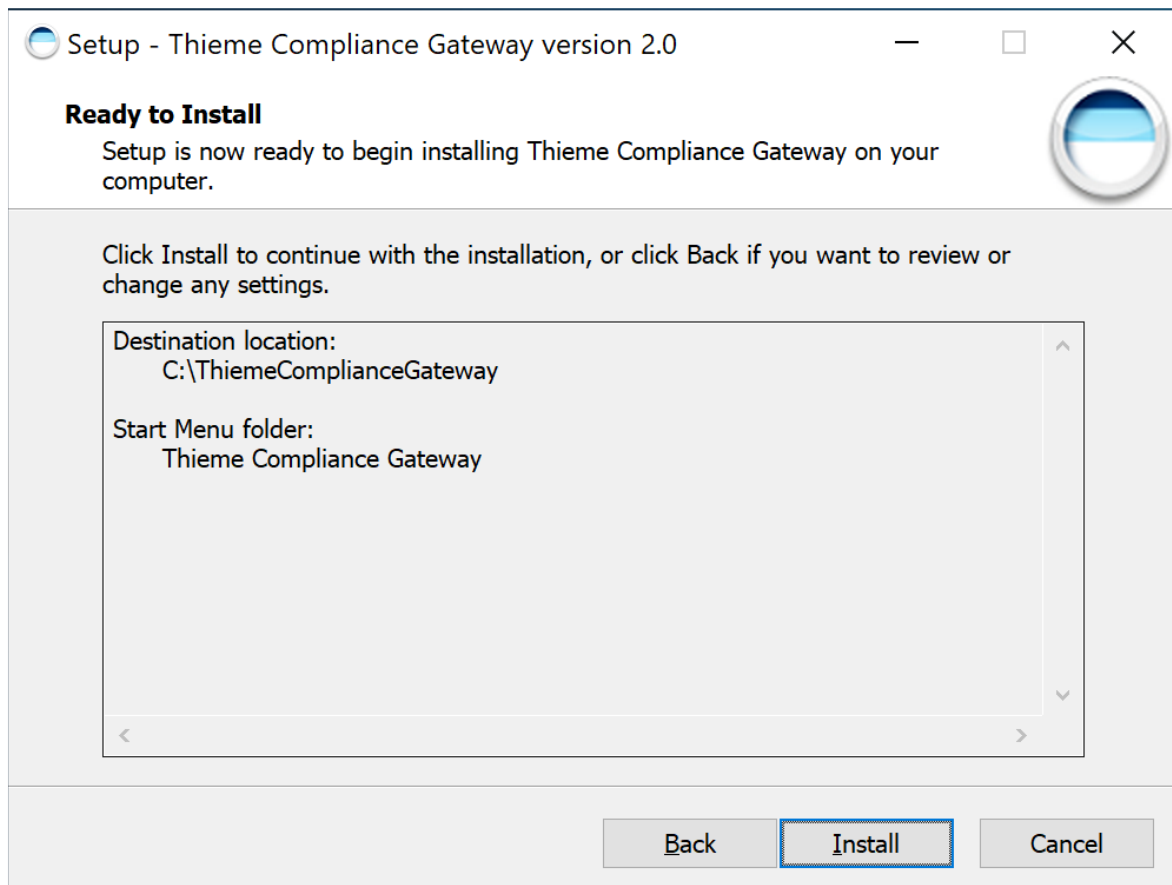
Setup - Thieme Compliance Gateway version 2.0

Ready to Install

Setup is now ready to begin installing Thieme Compliance Gateway on your computer.

Click Install to continue with the installation, or click Back if you want to review or change any settings.

Destination location:
C:\ThiemeComplianceGateway

Start Menu folder:
Thieme Compliance Gateway

Back

Install

Cancel